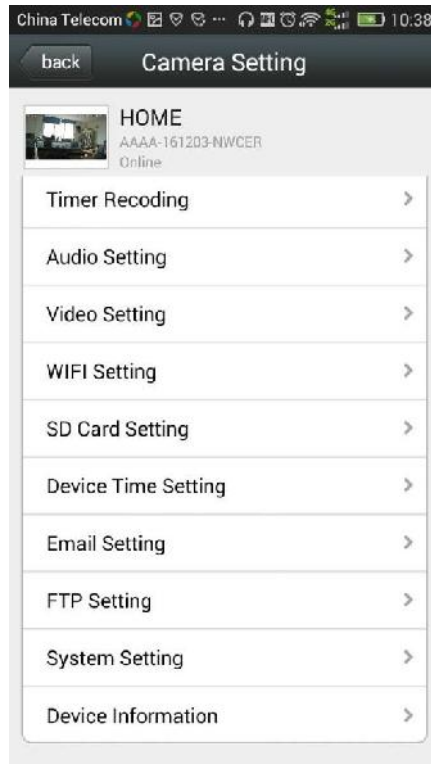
China Telecom 10:38

back

Camera Setting

HOME
AAAA-161203-NWCER
Online

Timer Recoding >

Audio Setting >

Video Setting >

WIFI Setting >

SD Card Setting >

Device Time Setting >

Email Setting >

FTP Setting >

System Setting >

Device Information >